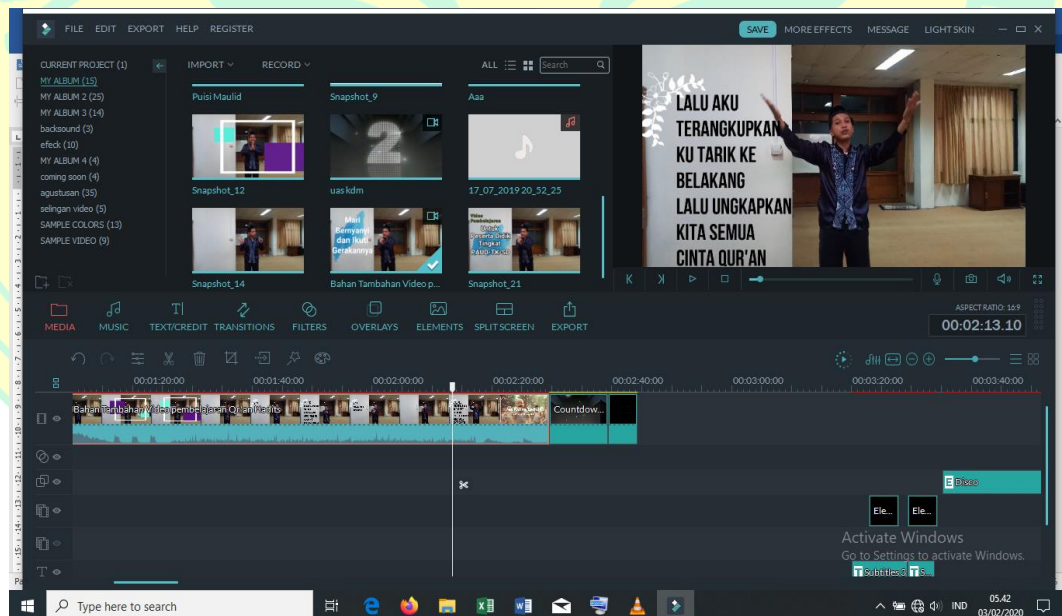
FILE EDIT EXPORT HELP REGISTER

SAVE MORE EFFECTS MESSAGE LIGHT SKIN

CURRENT PROJECT (1)
MY ALBUM (15)
MY ALBUM 2 (25)
MY ALBUM 3 (14)
backsound (3)
efeck (10)
MY ALBUM 4 (4)
coming soon (4)
agustusan (35)
selingan video (5)
SAMPLE COLORS (13)
SAMPLE VIDEO (9)

IMPORT RECORD ALL Search

Puisi Maulid
Snapshot_9
Aaa
Snapshot_12
uas kdm
17_07_2019 20_52_25
Mari Bernyanyi dan Ikuti Gerakannya
Snapshot_14
Bahan Tambahan Video p...
Snapshot_21

LALU AKU TERANGKUPKAN KU TARIK KE BELAKANG LALU UNGKAPKAN KITA SEMUA CINTA QUR'AN

MEDIA MUSIC TEXT/CREDIT TRANSITIONS FILTERS OVERLAYS ELEMENTS SPLIT SCREEN EXPORT

ASPECT RATIO: 16:9
00:02:13.10

00:01:20:00 00:01:40:00 00:02:00:00 00:02:20:00 00:02:40:00 00:03:00:00 00:03:20:00 00:03:40:00

Bahan Tambahan Video pembelajaran Qur'an hadits
Countdow...
Disco
Ele...
Ele...
Subtitles
S...

Activate Windows
Go to Settings to activate Windows.

Type here to search
IND
05.42
03/02/2020